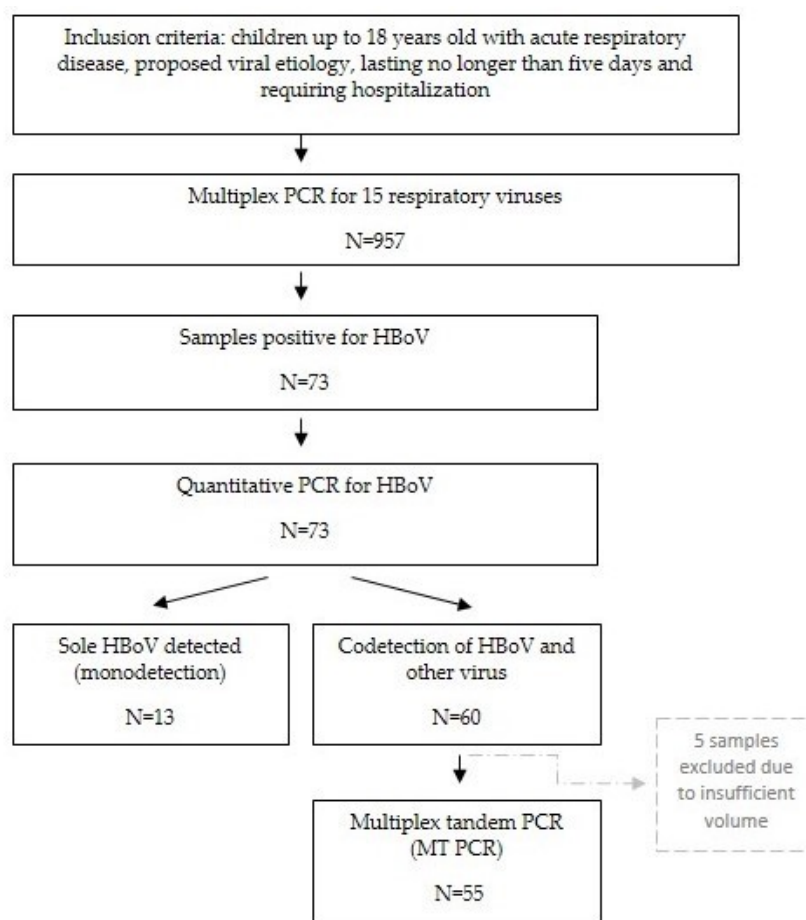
Inclusion criteria: children up to 18 years old with acute respiratory disease, proposed viral etiology, lasting no longer than five days and requiring hospitalization

Multiplex PCR for 15 respiratory viruses

N=957

Samples positive for HBoV

N=73

Quantitative PCR for HBoV

N=73

Sole HBoV detected (monodetection)

N=13

Codetection of HBoV and other virus

N=60

5 samples excluded due to insufficient volume

Multiplex tandem PCR (MT PCR)

N=55